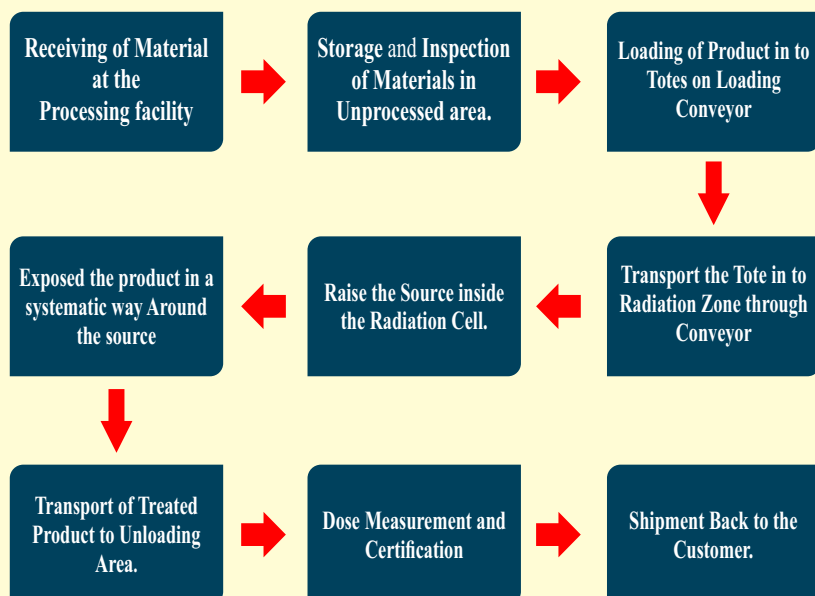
Receiving of Material at the Processing facility

Storage and Inspection of Materials in Unprocessed area.

Loading of Product in to Totes on Loading Conveyor

Transport the Tote in to Radiation Zone through Conveyor

Raise the Source inside the Radiation Cell.

Exposed the product in a systematic way Around the source

Transport of Treated Product to Unloading Area.

Dose Measurement and Certification

Shipment Back to the Customer.